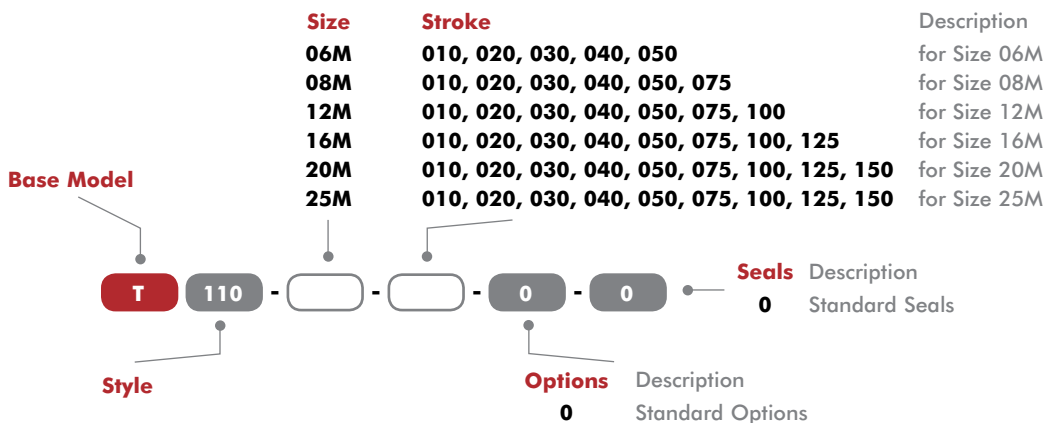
| Size | Stroke | Description |
|---|---|---|
| 06M | 010, 020, 030, 040, 050 | for Size 06M |
| 08M | 010, 020, 030, 040, 050, 075 | for Size 08M |
| 12M | 010, 020, 030, 040, 050, 075, 100 | for Size 12M |
| 16M | 010, 020, 030, 040, 050, 075, 100, 125 | for Size 16M |
| 20M | 010, 020, 030, 040, 050, 075, 100, 125, 150 | for Size 20M |
| 25M | 010, 020, 030, 040, 050, 075, 100, 125, 150 | for Size 25M |

Base Model

T 110 - - - 0 - 0

Seals Description
0 Standard Seals

Style

Options Description
0 Standard Options